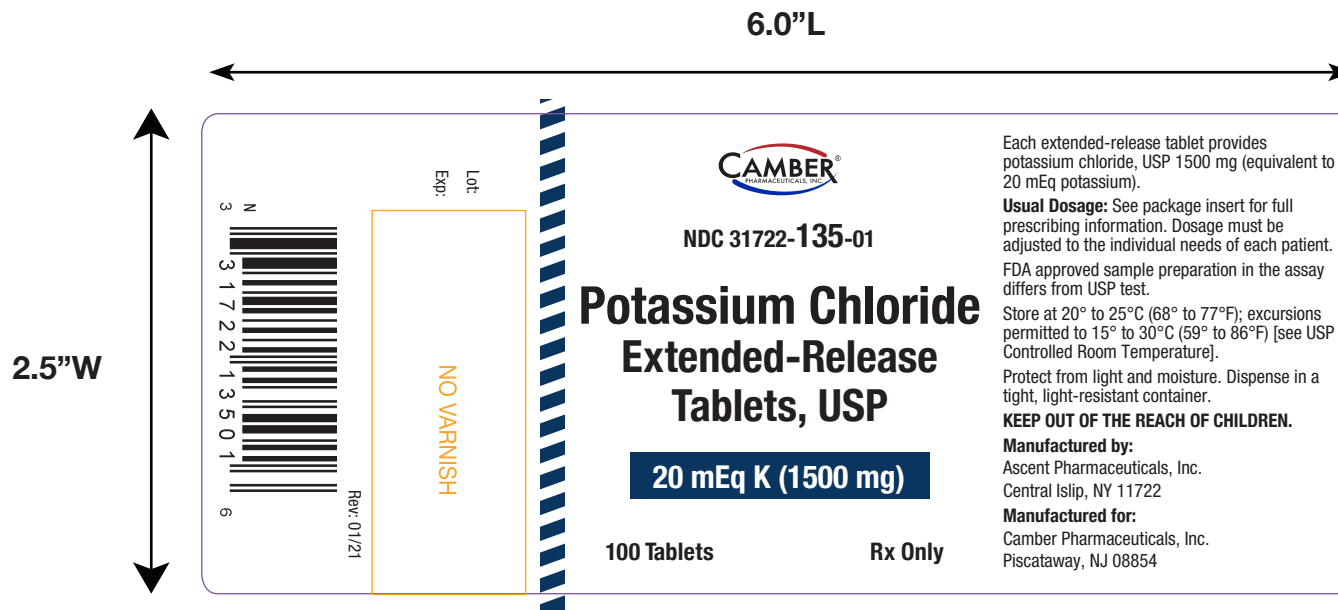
6.0"L

2.5"W

N
3

3 17221 3501

6

Lot:
Exp:

NO VARNISH

Rev. 01/21

CAMBER
PHARMACEUTICALS, INC.

NDC 31722-135-01

Potassium Chloride Extended-Release Tablets, USP

20 mEq K (1500 mg)

100 Tablets

Rx Only

Each extended-release tablet provides potassium chloride, USP 1500 mg (equivalent to 20 mEq potassium).

Usual Dosage: See package insert for full prescribing information. Dosage must be adjusted to the individual needs of each patient.

FDA approved sample preparation in the assay differs from USP test.

Store at 20° to 25°C (68° to 77°F); excursions permitted to 15° to 30°C (59° to 86°F) [see USP Controlled Room Temperature].

Protect from light and moisture. Dispense in a tight, light-resistant container.

KEEP OUT OF THE REACH OF CHILDREN.

Manufactured by:
Ascent Pharmaceuticals, Inc.
Central Islip, NY 11722

Manufactured for:
Camber Pharmaceuticals, Inc.
Piscataway, NJ 08854